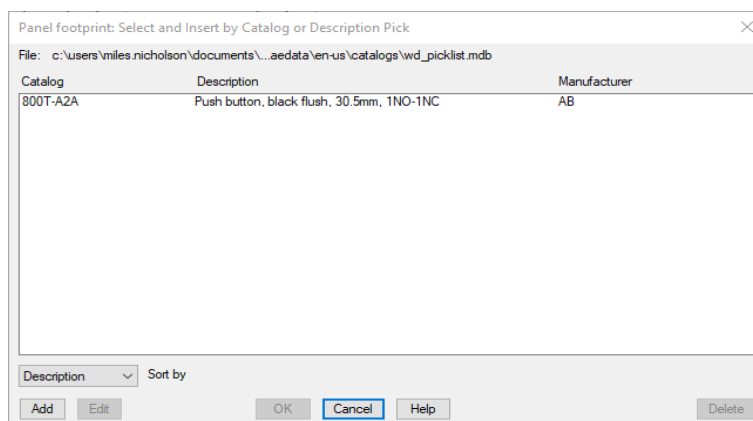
Panel footprint: Select and Insert by Catalog or Description Pick

File: c:\users\miles.nicholson\documents\...aedata\en-us\catalogs\wd_picklist.mdb

| Catalog | Description | Manufacturer |
|---|---|---|
| 800T-A2A | Push button, black flush, 30.5mm, 1NO-1NC | AB |

Description Sort by

Add Edit OK Cancel Help Delete